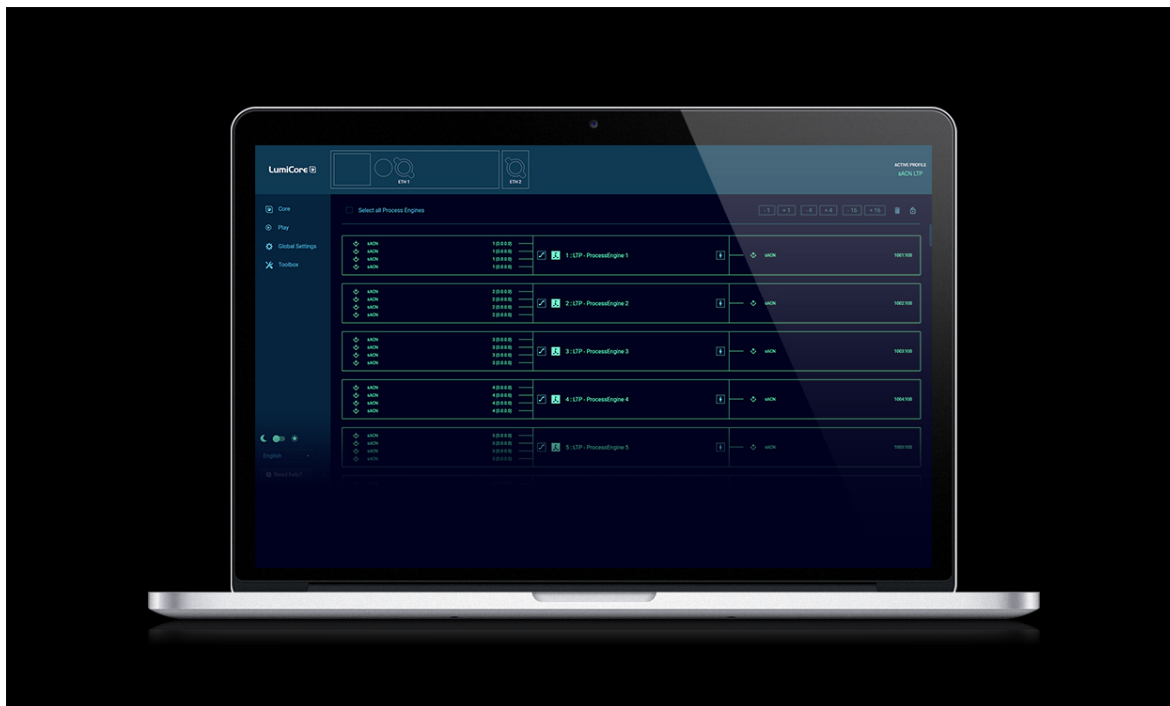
LumiCore

ETH 1

ETH 2

ACTIVE PROFILE
sACN LTP

Core
Play
Global Settings
Toolbox

Select all Process Engines

-1 +1 -4 +4 -16 +16

sACN 1 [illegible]
sACN 1 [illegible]
sACN 1 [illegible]
sACN 1 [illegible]
1 : LTP - ProcessEngine 1
sACN
1001:100

sACN 2 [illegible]
sACN 2 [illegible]
sACN 2 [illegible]
sACN 2 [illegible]
2 : LTP - ProcessEngine 2
sACN
1002:100

sACN 3 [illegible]
sACN 3 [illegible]
sACN 3 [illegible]
sACN 3 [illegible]
3 : LTP - ProcessEngine 3
sACN
1003:100

sACN 4 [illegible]
sACN 4 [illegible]
sACN 4 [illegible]
sACN 4 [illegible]
4 : LTP - ProcessEngine 4
sACN
1004:100

sACN 5 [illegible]
sACN 5 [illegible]
sACN 5 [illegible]
sACN 5 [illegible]
5 : LTP - ProcessEngine 5
sACN
1005:100

English

Need help?